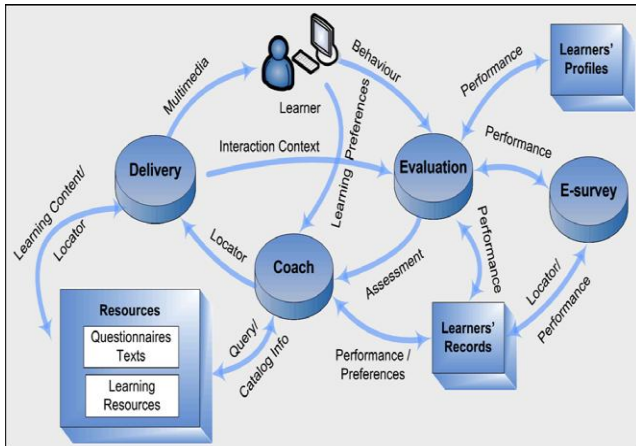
Learner

Behaviour

Multimedia

Learning Preferences

Learners' Profiles

Performance

Interaction Context

Performance

Delivery

Evaluation

E-survey

Learning Content/ Locator

Locator

Performance

Coach

Assessment

Locator/ Performance

Resources

Questionnaires Texts

Learning Resources

Query/ Catalog Info

Performance / Preferences

Learners' Records